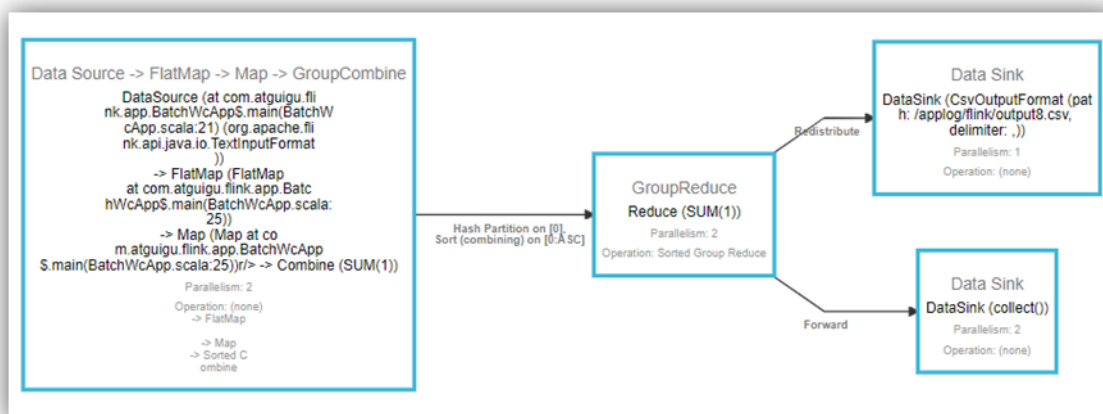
Data Source -> FlatMap -> Map -> GroupCombine

DataSource (at com.atguigu.flink.app.BatchWcApp$.main(BatchWcApp.scala:21) (org.apache.flink.api.java.io.TextInputFormat)) -> FlatMap (FlatMap at com.atguigu.flink.app.BatchWcApp$.main(BatchWcApp.scala:25)) -> Map (Map at com.atguigu.flink.app.BatchWcApp$.main(BatchWcApp.scala:25))r/> -> Combine (SUM(1))

Parallelism: 2

Operation: (none) -> FlatMap

-> Map -> Sorted Combine

Hash Partition on [0], Sort (combining) on [0:ASC]

GroupReduce

Reduce (SUM(1))

Parallelism: 2

Operation: Sorted Group Reduce

Redistribute

Forward

Data Sink

DataSink (CsvOutputFormat (path: /applog/flink/output8.csv, delimiter: ,))

Parallelism: 1

Operation: (none)

Data Sink

DataSink (collect())

Parallelism: 2

Operation: (none)